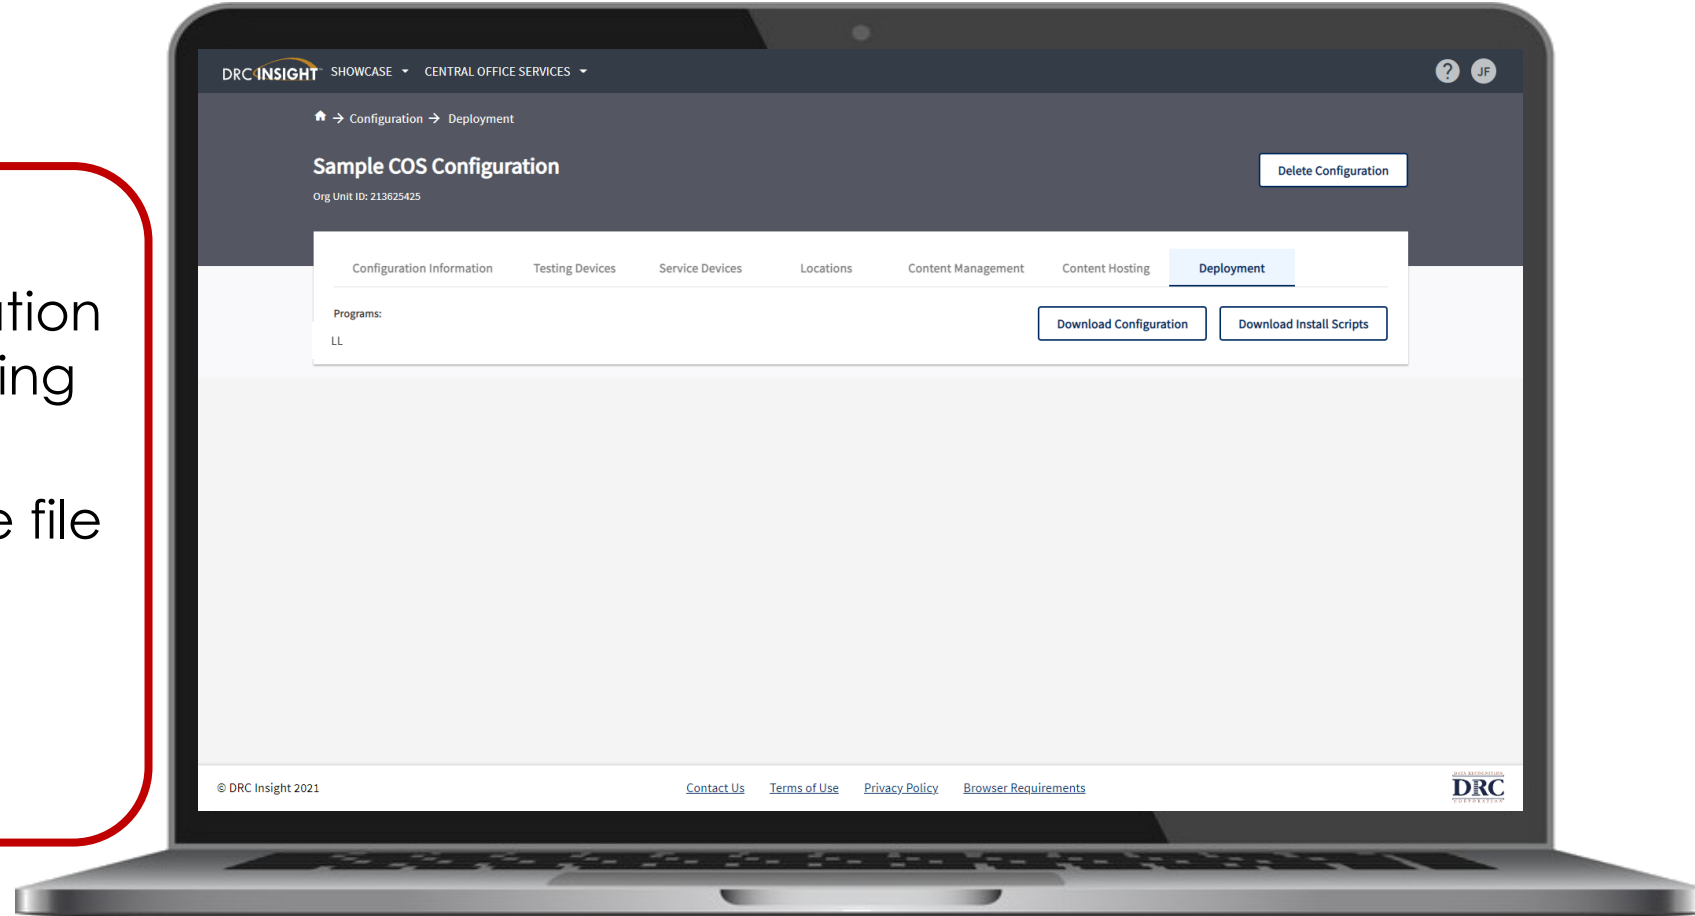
tion
ing

e file

DRC INSIGHT SHOWCASE CENTRAL OFFICE SERVICES

? JF

Configuration → Deployment

Sample COS Configuration

Org Unit ID: 213625425

Delete Configuration

Configuration Information Testing Devices Service Devices Locations Content Management Content Hosting Deployment

Programs:

LL

Download Configuration Download Install Scripts

© DRC Insight 2021

Contact Us Terms of Use Privacy Policy Browser Requirements

DRC